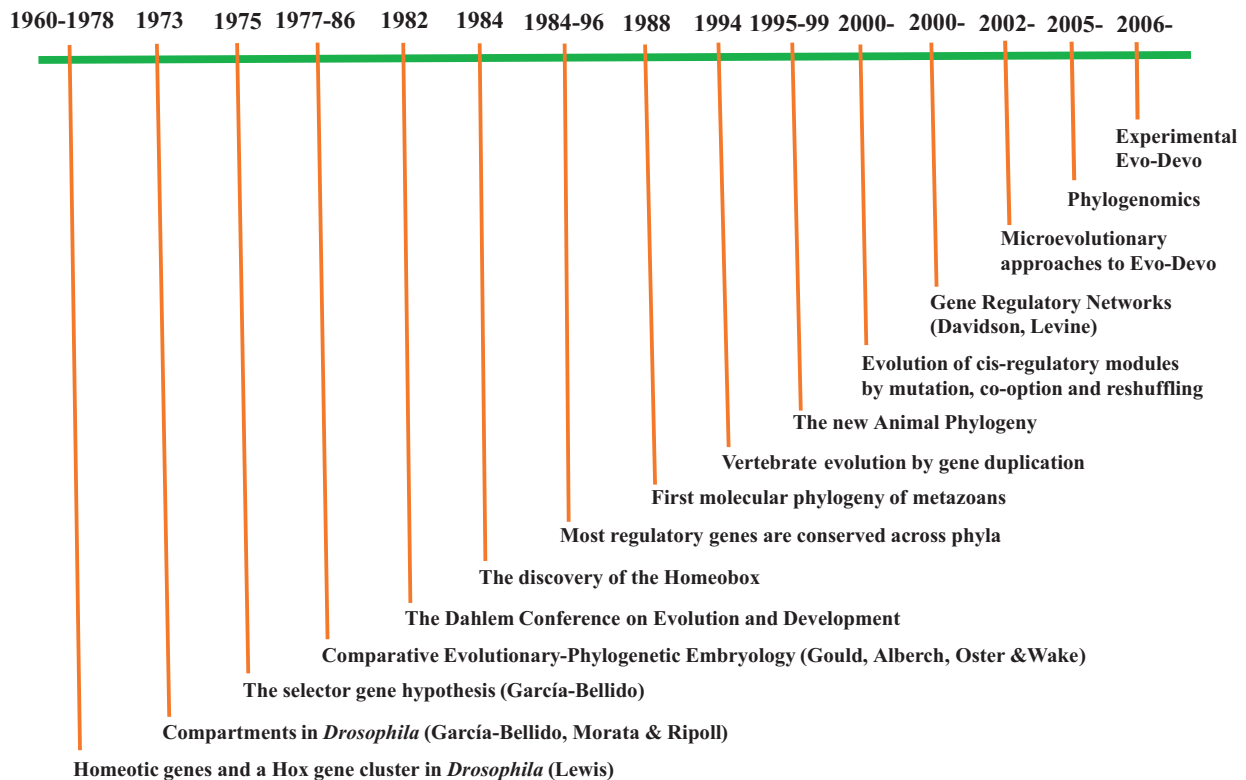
1960-1978 1973 1975 1977-86 1982 1984 1984-96 1988 1994 1995-99 2000- 2000- 2002- 2005- 2006-

Experimental Evo-Devo

Phylogenomics

Microevolutionary approaches to Evo-Devo

Gene Regulatory Networks (Davidson, Levine)

Evolution of cis-regulatory modules by mutation, co-option and reshuffling

The new Animal Phylogeny

Vertebrate evolution by gene duplication

First molecular phylogeny of metazoans

Most regulatory genes are conserved across phyla

The discovery of the Homeobox

The Dahlem Conference on Evolution and Development

Comparative Evolutionary-Phylogenetic Embryology (Gould, Alberch, Oster &Wake)

The selector gene hypothesis (García-Bellido)

Compartments in Drosophila (García-Bellido, Morata & Ripoll)

Homeotic genes and a Hox gene cluster in Drosophila (Lewis)